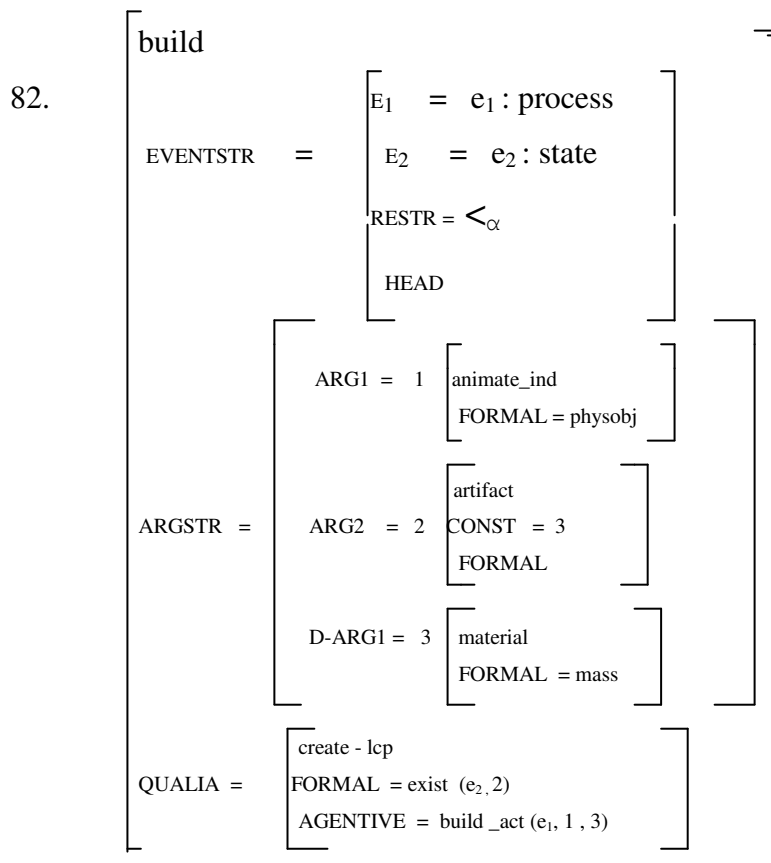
82.

build

EVENTSTR = E$_1$ = e$_1$ : process
E$_2$ = e$_2$ : state
RESTR = $<_{\alpha}$
HEAD

ARGSTR = ARG1 = 1 animate_ind
FORMAL = physobj

ARG2 = 2 artifact
CONST = 3
FORMAL

D-ARG1 = 3 material
FORMAL = mass

QUALIA = create - lcp
FORMAL = exist (e$_2$, 2)
AGENTIVE = build _act (e$_1$, 1 , 3)